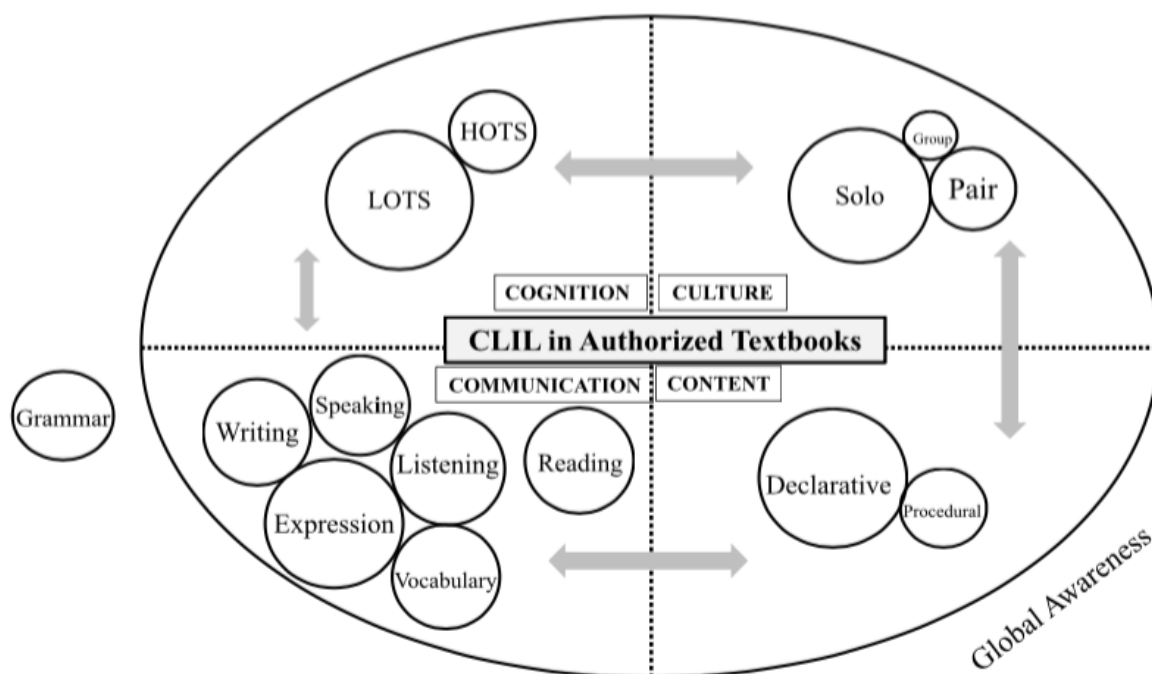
HOTS

LOTS

Group

Solo

Pair

COGNITION

CULTURE

CLIL in Authorized Textbooks

COMMUNICATION

CONTENT

Grammar

Writing

Speaking

Listening

Reading

Expression

Vocabulary

Declarative

Procedural

Global Awareness